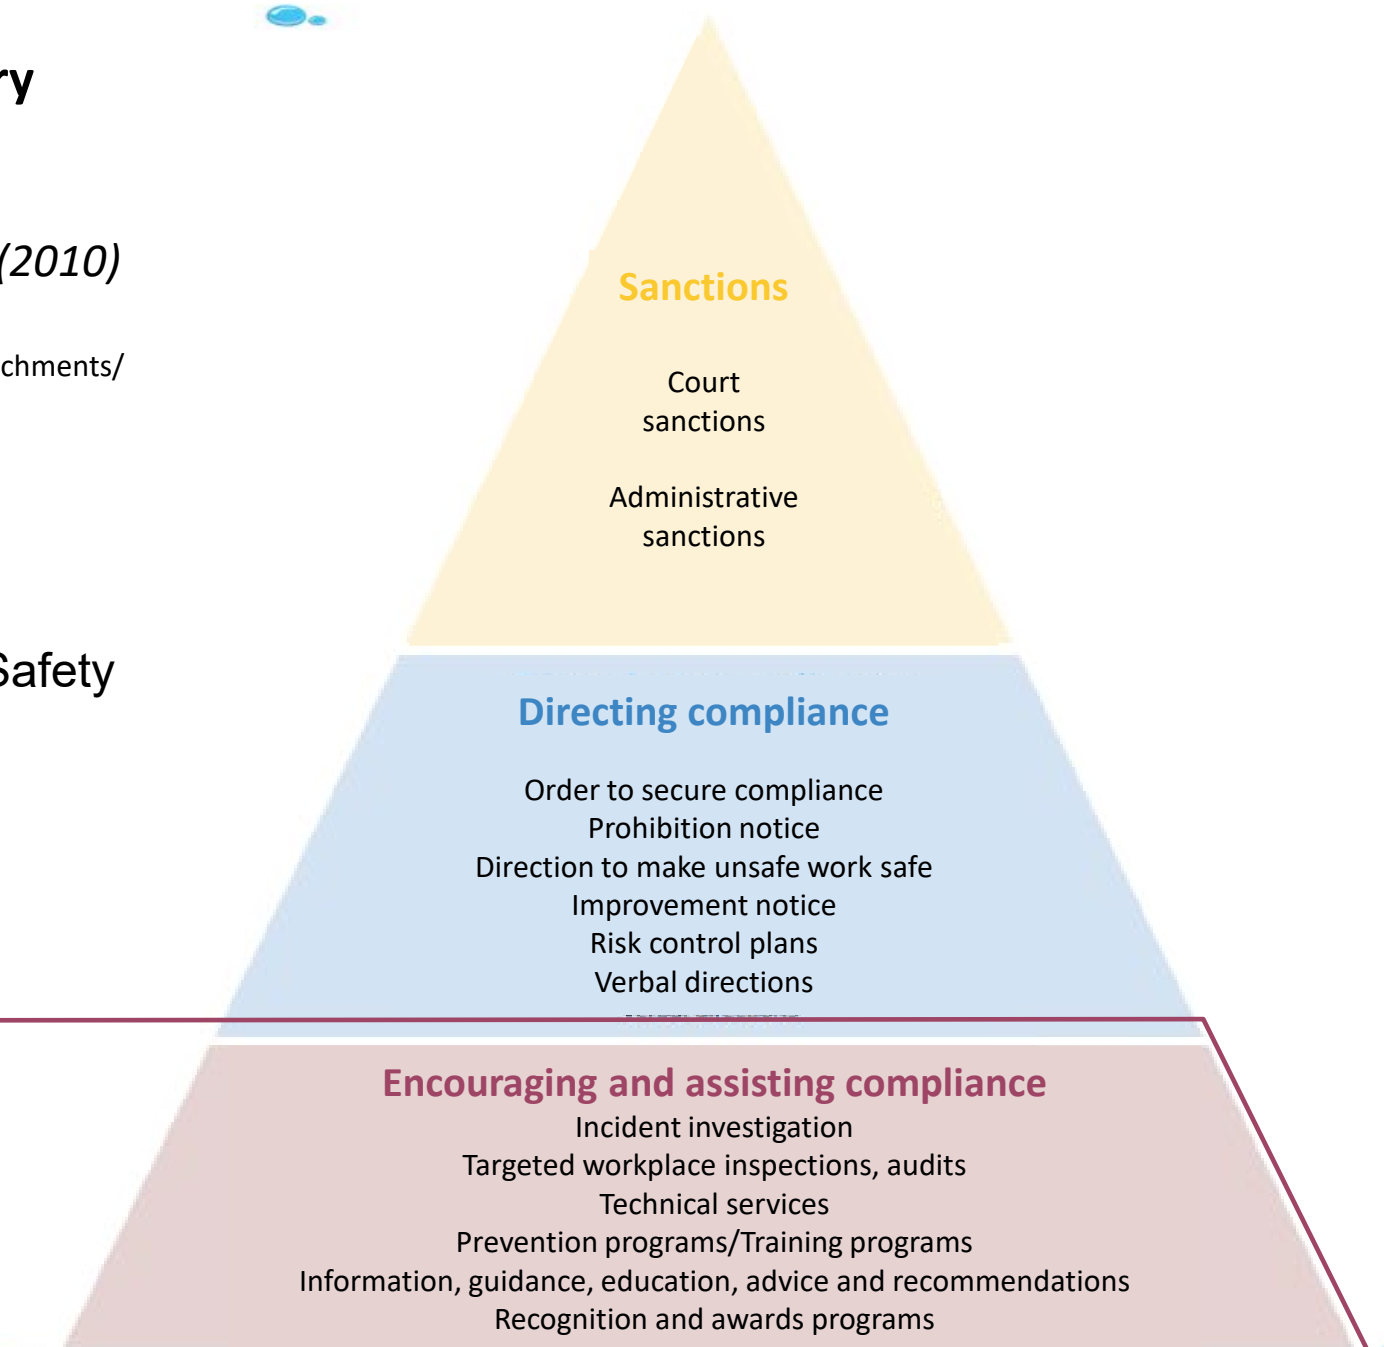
ry

(2010)

chments/

Safety

Sanctions

Court sanctions

Administrative sanctions

Directing compliance

Order to secure compliance
Prohibition notice
Direction to make unsafe work safe
Improvement notice
Risk control plans
Verbal directions

Encouraging and assisting compliance
Incident investigation
Targeted workplace inspections, audits
Technical services
Prevention programs/Training programs
Information, guidance, education, advice and recommendations
Recognition and awards programs